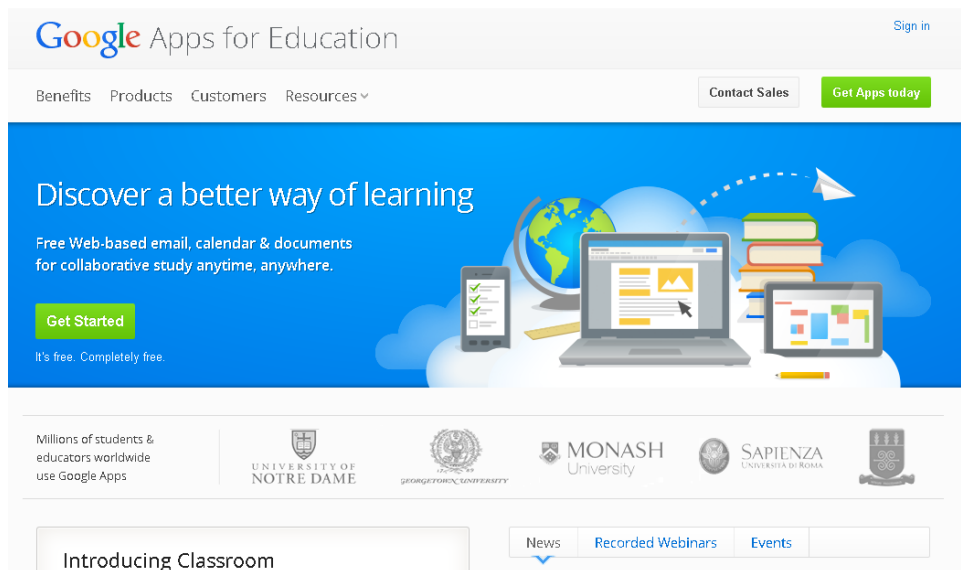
Google Apps for Education

Sign in

Benefits Products Customers Resources

Contact Sales

Get Apps today

Discover a better way of learning

Free Web-based email, calendar & documents for collaborative study anytime, anywhere.

Get Started

It's free. Completely free.

Millions of students & educators worldwide use Google Apps

UNIVERSITY OF NOTRE DAME

GEORGETOWN UNIVERSITY

MONASH University

SAPIENZA UNIVERSITÀ DI ROMA

Introducing Classroom

News

Recorded Webinars

Events